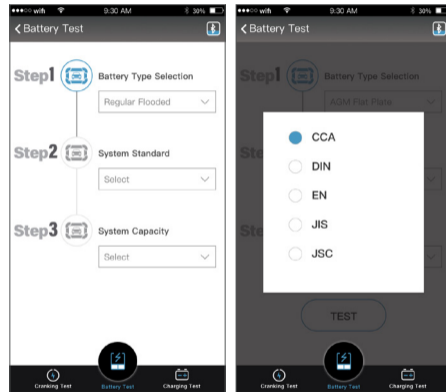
●●●○○ wifi 9:30 AM 30%

< Battery Test

Step1 Battery Type Selection

Regular Flooded

Step2 System Standard

Select

Step3 System Capacity

Select

Cranking Test Battery Test Charging Test

●●●○○ wifi 9:30 AM 30%

< Battery Test

Step1 Battery Type Selection

AGM Flat Plate

Ste

Ste

CCA

DIN

EN

JIS

JSC

TEST

Cranking Test Battery Test Charging Test